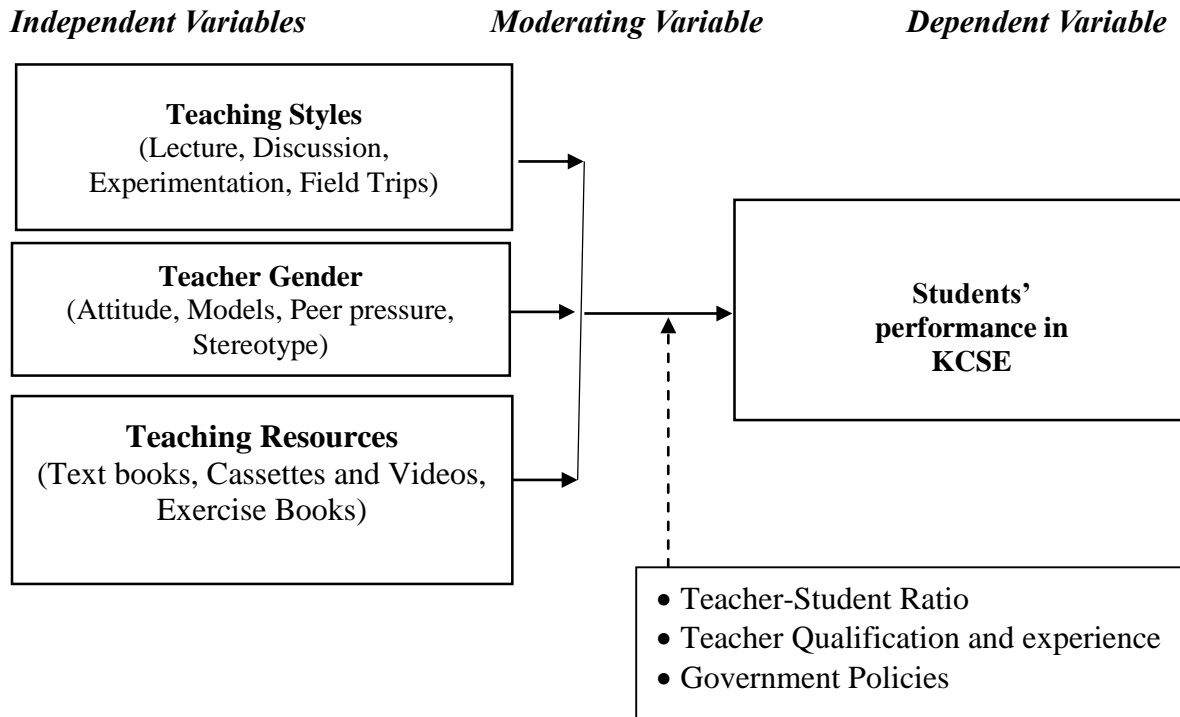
Independent Variables

Moderating Variable

Dependent Variable

Teaching Styles
(Lecture, Discussion, Experimentation, Field Trips)

Teacher Gender
(Attitude, Models, Peer pressure, Stereotype)

Teaching Resources
(Text books, Cassettes and Videos, Exercise Books)

Students' performance in KCSE

- Teacher-Student Ratio
- Teacher Qualification and experience
- Government Policies